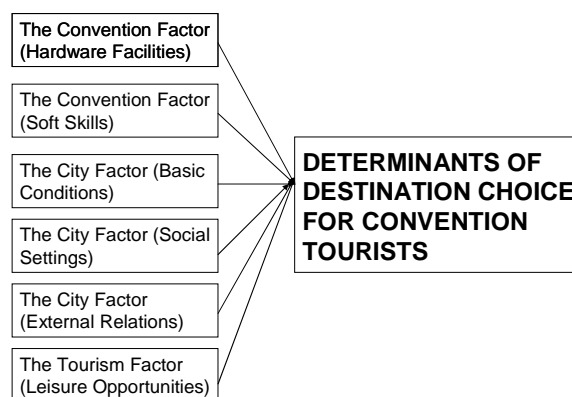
The Convention Factor (Hardware Facilities)

The Convention Factor (Soft Skills)

The City Factor (Basic Conditions)

The City Factor (Social Settings)

The City Factor (External Relations)

The Tourism Factor (Leisure Opportunities)

DETERMINANTS OF DESTINATION CHOICE FOR CONVENTION TOURISTS